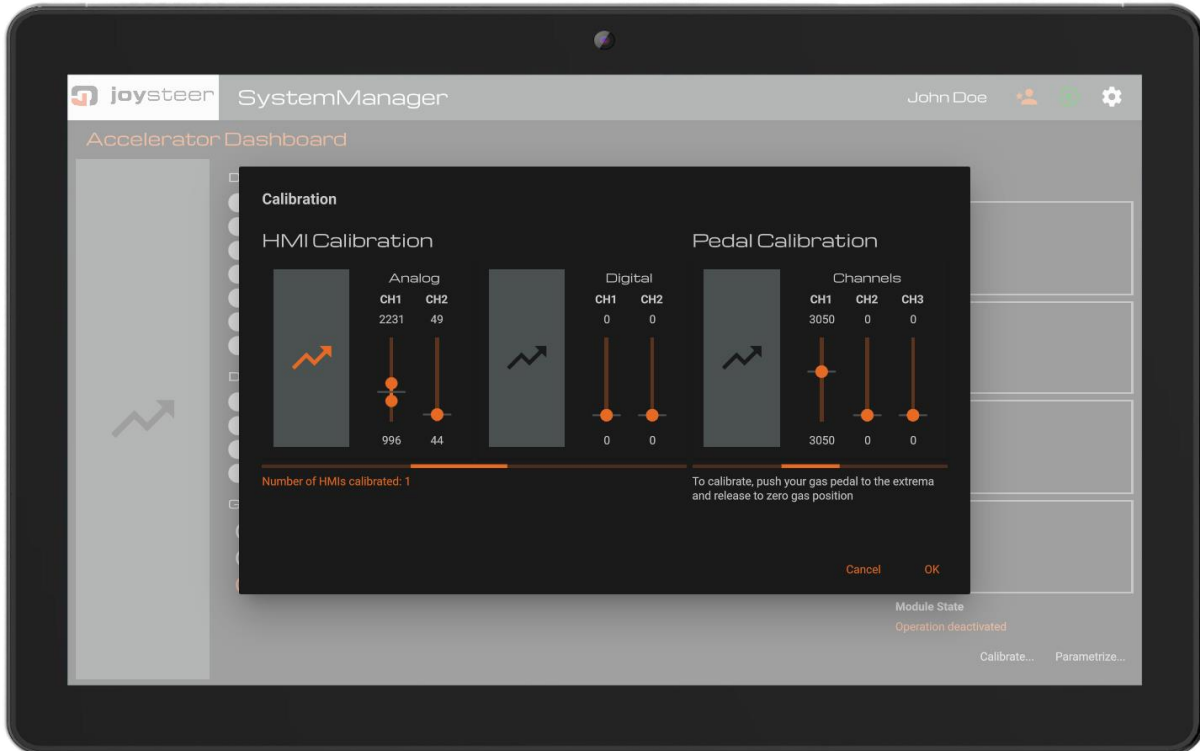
joysteer SystemManager

John Doe

Accelerator Dashboard

Calibration

HMI Calibration

Analog

| CH1 | CH2 |
|---|---|
| 2231 | 49 |
| 996 | 44 |

Digital

| CH1 | CH2 |
|---|---|
| 0 | 0 |
| 0 | 0 |

Number of HMIs calibrated: 1

Pedal Calibration

Channels

| CH1 | CH2 | CH3 |
|---|---|---|
| 3050 | 0 | 0 |
| 3050 | 0 | 0 |

To calibrate, push your gas pedal to the extrema and release to zero gas position

Cancel OK

Module State

Operation deactivated

Calibrate... Parametrize...